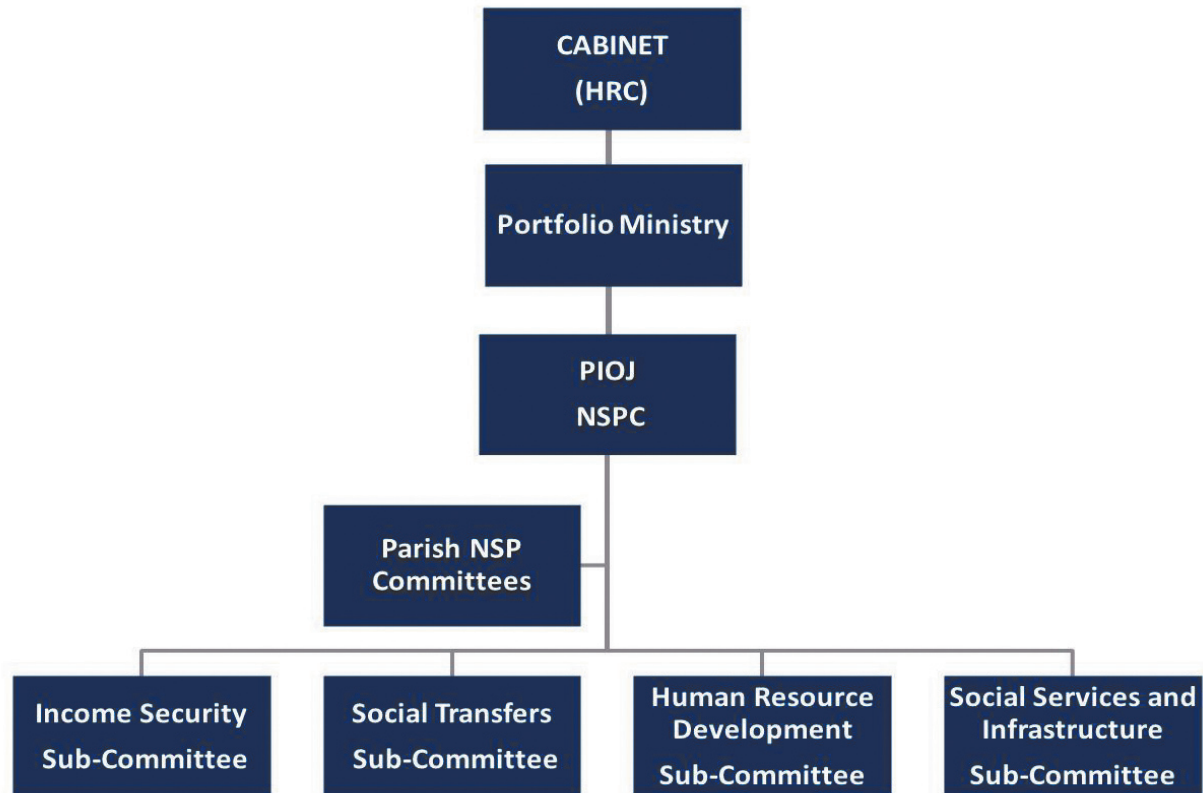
CABINET
(HRC)

Portfolio Ministry

PIOJ
NSPC

Parish NSP Committees

Income Security Sub-Committee

Social Transfers Sub-Committee

Human Resource Development Sub-Committee

Social Services and Infrastructure Sub-Committee